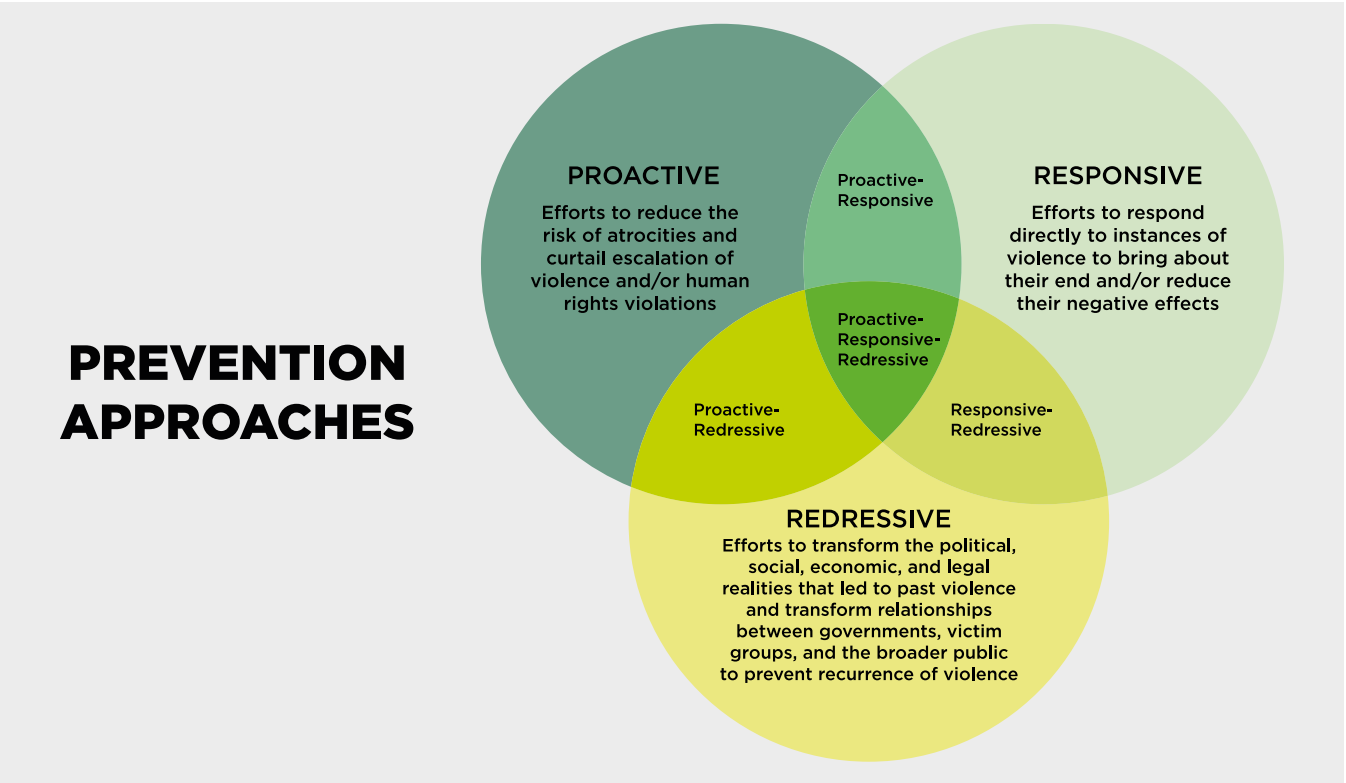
PREVENTION APPROACHES

PROACTIVE

Efforts to reduce the risk of atrocities and curtail escalation of violence and/or human rights violations

Proactive-Responsive

RESPONSIVE

Efforts to respond directly to instances of violence to bring about their end and/or reduce their negative effects

Proactive-Responsive-Redressive

Proactive-Redressive

Responsive-Redressive

REDRESSIVE

Efforts to transform the political, social, economic, and legal realities that led to past violence and transform relationships between governments, victim groups, and the broader public to prevent recurrence of violence